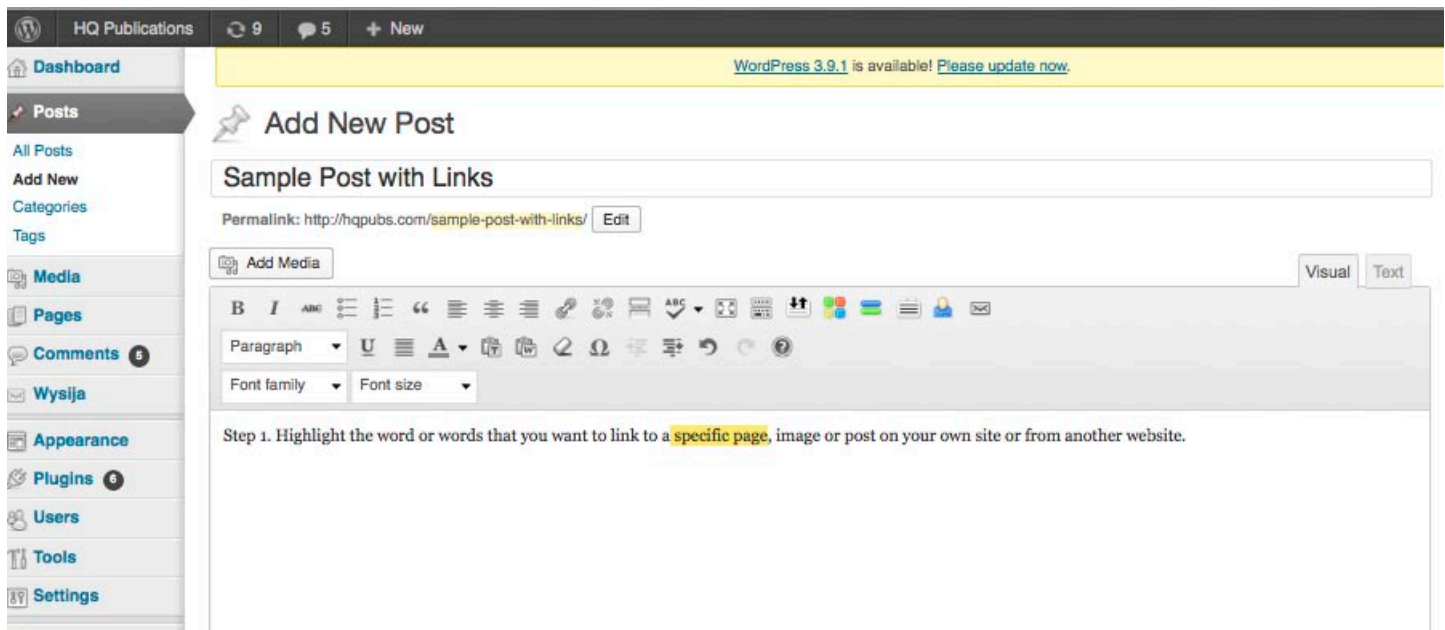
HQ Publications 9 5 + New

Dashboard
Posts
All Posts
Add New
Categories
Tags
Media
Pages
Comments 5
Wysija
Appearance
Plugins 6
Users
Tools
Settings

WordPress 3.9.1 is available! Please update now.

Add New Post

Sample Post with Links

Permalink: http://hqpubs.com/sample-post-with-links/ Edit

Add Media

Visual Text

B I ABC

Paragraph U A Ω

Font family Font size

Step 1. Highlight the word or words that you want to link to a specific page, image or post on your own site or from another website.